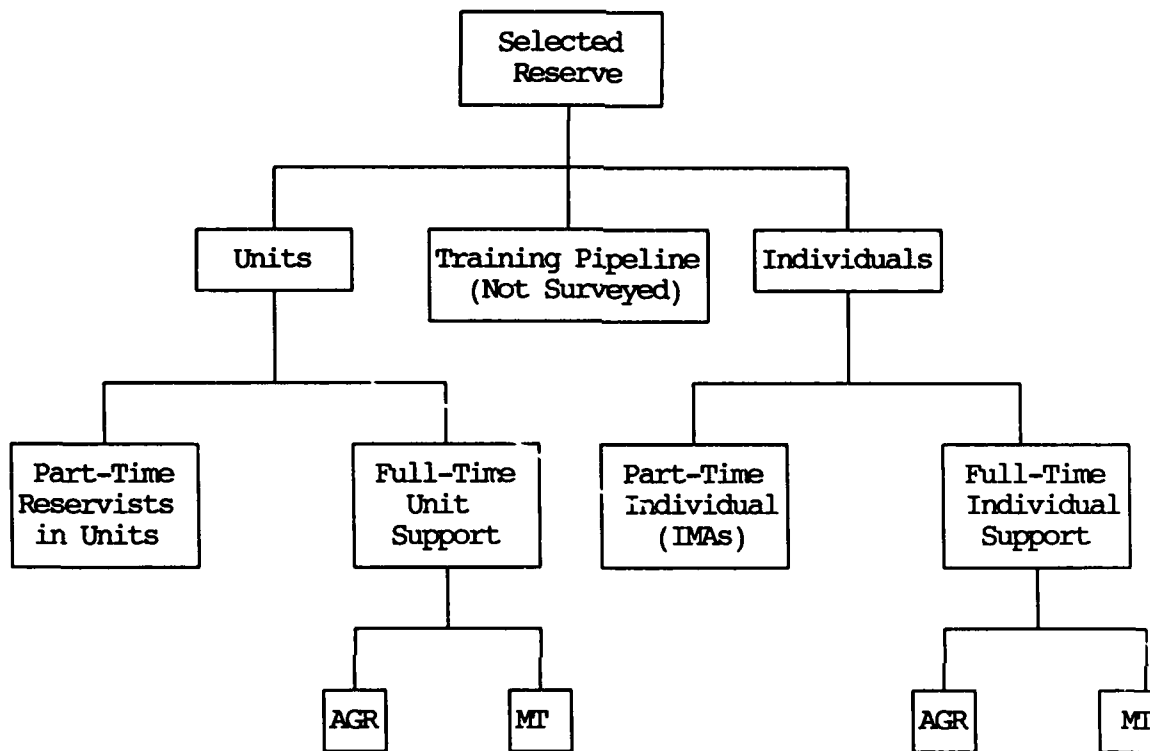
Selected Reserve

Units

Training Pipeline (Not Surveyed)

Individuals

Part-Time Reservists in Units

Full-Time Unit Support

Part-Time Individual (IMAs)

Full-Time Individual Support

AGR

MT

AGR

MI